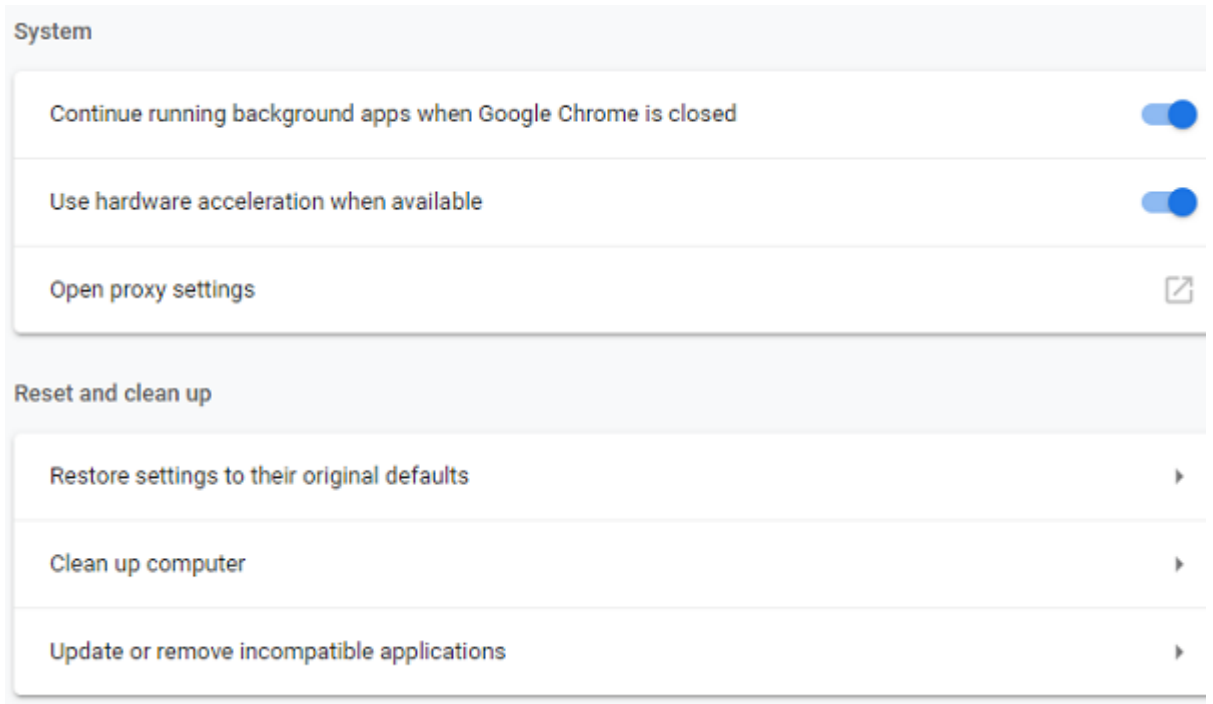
System

Continue running background apps when Google Chrome is closed

Use hardware acceleration when available

Open proxy settings

Reset and clean up

Restore settings to their original defaults

Clean up computer

Update or remove incompatible applications